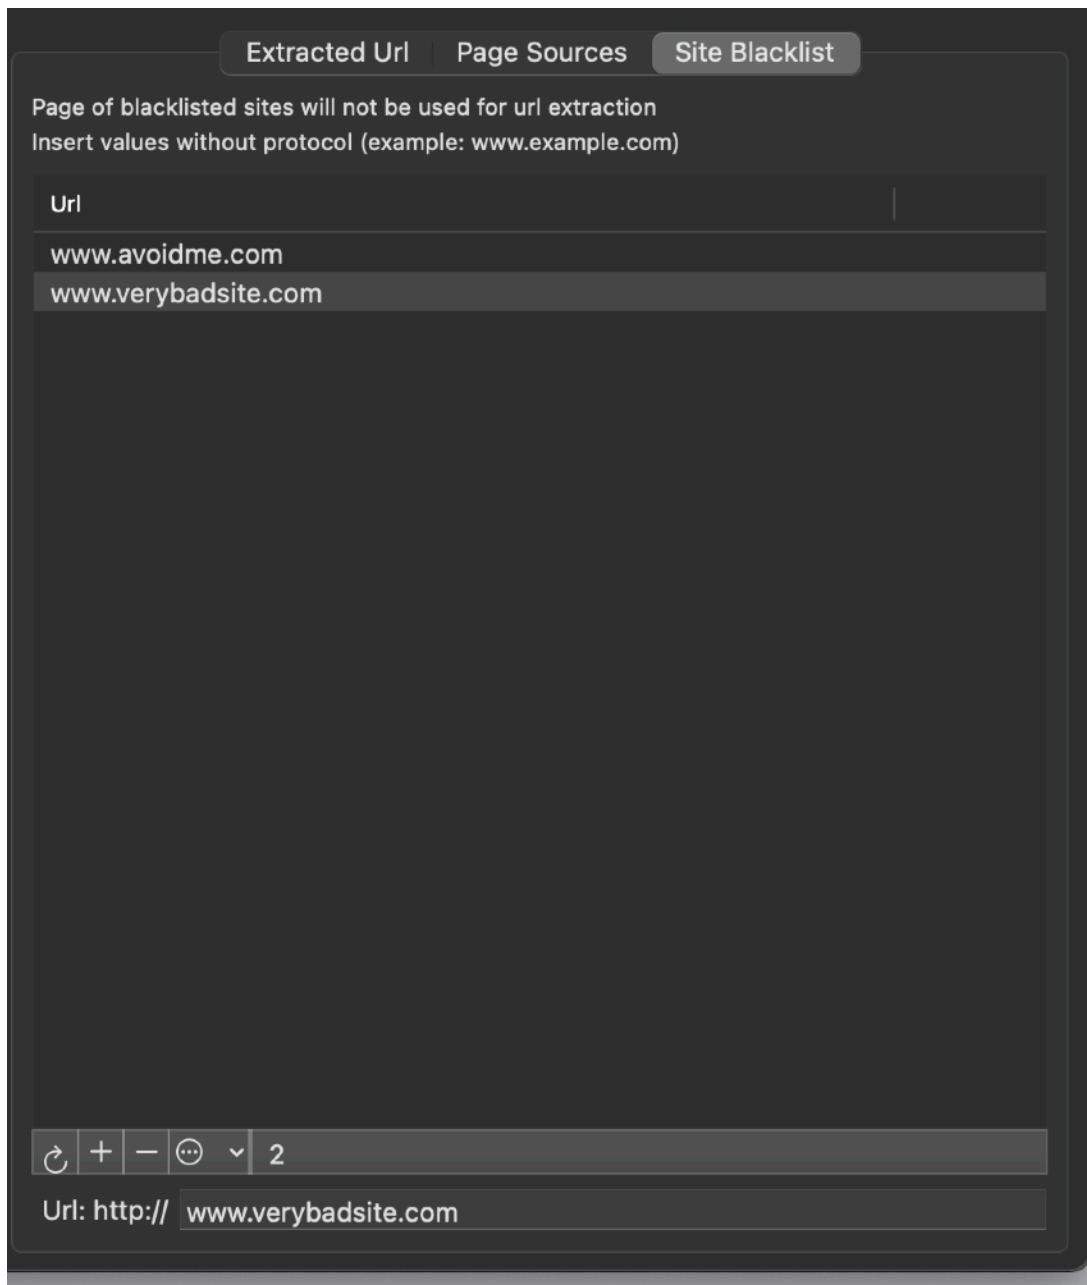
Extracted Url Page Sources Site Blacklist

Page of blacklisted sites will not be used for url extraction
Insert values without protocol (example: www.example.com)

| Url |
|---|
| www.avoidme.com |
| www.verybadsite.com |

+ − 2

Url: http:// www.verybadsite.com